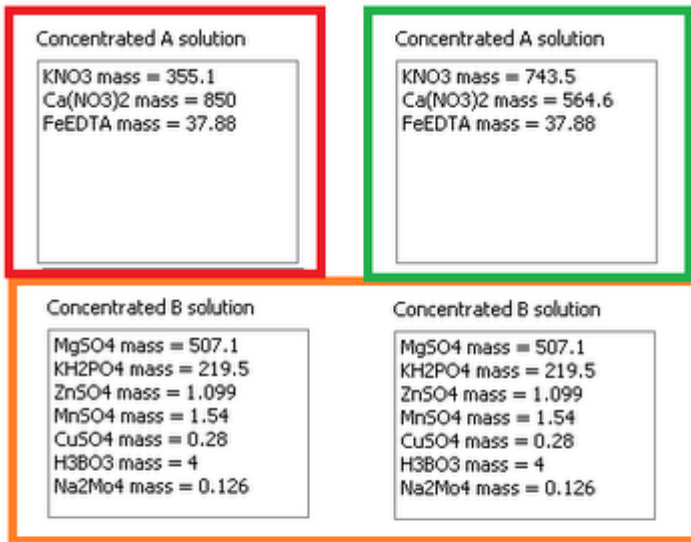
Concentrated A solution

KNO3 mass = 355.1
Ca(NO3)2 mass = 850
FeEDTA mass = 37.88

Concentrated A solution

KNO3 mass = 743.5
Ca(NO3)2 mass = 564.6
FeEDTA mass = 37.88

Concentrated B solution

MgSO4 mass = 507.1
KH2PO4 mass = 219.5
ZnSO4 mass = 1.099
MnSO4 mass = 1.54
CuSO4 mass = 0.28
H3BO3 mass = 4
Na2Mo4 mass = 0.126

Concentrated B solution

MgSO4 mass = 507.1
KH2PO4 mass = 219.5
ZnSO4 mass = 1.099
MnSO4 mass = 1.54
CuSO4 mass = 0.28
H3BO3 mass = 4
Na2Mo4 mass = 0.126